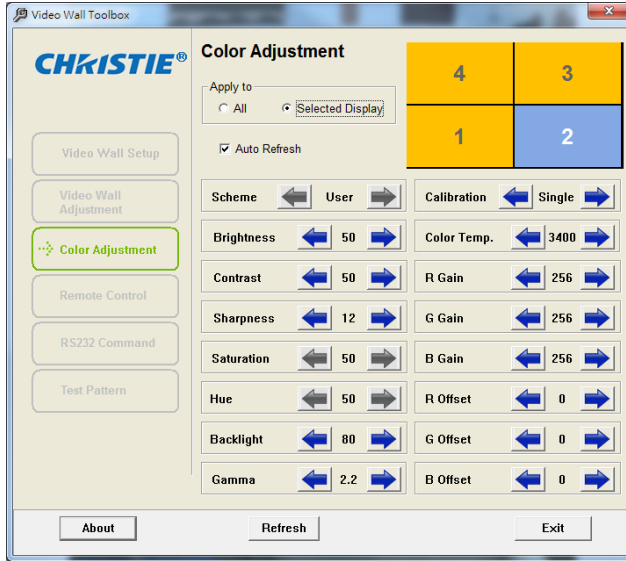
Video Wall Toolbox

CHRISTIE®

Video Wall Setup
Video Wall Adjustment
Color Adjustment
Remote Control
RS232 Command
Test Pattern

Color Adjustment

Apply to
All
Selected Display

Auto Refresh

4 3
1 2

| Scheme | User | Calibration | Single |
|---|---|---|---|
| Brightness | 50 | Color Temp. | 3400 |
| Contrast | 50 | R Gain | 256 |
| Sharpness | 12 | G Gain | 256 |
| Saturation | 50 | B Gain | 256 |
| Hue | 50 | R Offset | 0 |
| Backlight | 80 | G Offset | 0 |
| Gamma | 2.2 | B Offset | 0 |

About Refresh Exit